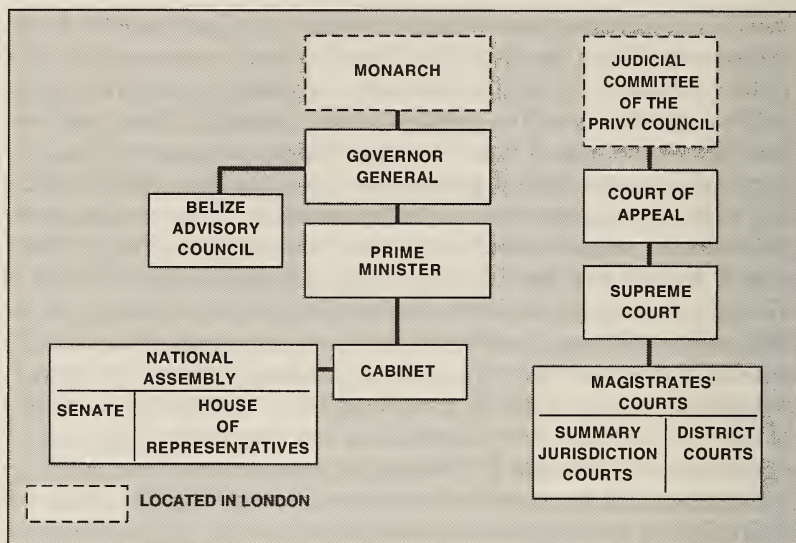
MONARCH

GOVERNOR GENERAL

BELIZE ADVISORY COUNCIL

PRIME MINISTER

CABINET

NATIONAL ASSEMBLY

SENATE

HOUSE OF REPRESENTATIVES

JUDICIAL COMMITTEE OF THE PRIVY COUNCIL

COURT OF APPEAL

SUPREME COURT

MAGISTRATES' COURTS

SUMMARY JURISDICTION COURTS

DISTRICT COURTS

LOCATED IN LONDON